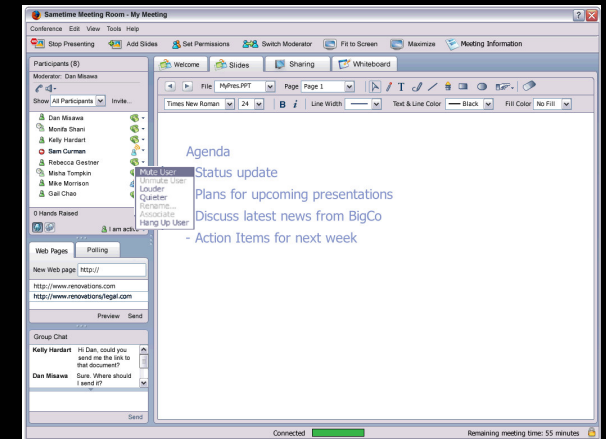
Sametime Meeting Room - My Meeting
Conference Edit View Tools Help
Stop Presenting Add Slides Set Permissions Switch Moderator Fit to Screen Maximize Meeting Information

Participants (8)
Moderator: Dan Misawa
Show All Participants Invite...
Dan Misawa
Monifa Shani
Kelly Hardart
Sam Curman
Rebecca Gestner
Misha Tompkin
Mike Morrison
Gail Chao
Mute User
Unmute User
Louder
Quieter
Rename...
Associate
Hang Up User
0 Hands Raised
I am active

Web Pages Polling
New Web page http://
http://www.renovations.com
http://www.renovations/legal.com
Preview Send

Group Chat
Kelly Hardart Hi Dan, could you send me the link to that document?
Dan Misawa Sure. Where should I send it?
Send

Welcome Slides Sharing Whiteboard
File MyPres.PPT Page Page 1
Times New Roman 24 B i Line Width Text & Line Color Black Fill Color No Fill

Agenda
- Status update
- Plans for upcoming presentations
- Discuss latest news from BigCo
- Action Items for next week

Connected
Remaining meeting time: 55 minutes